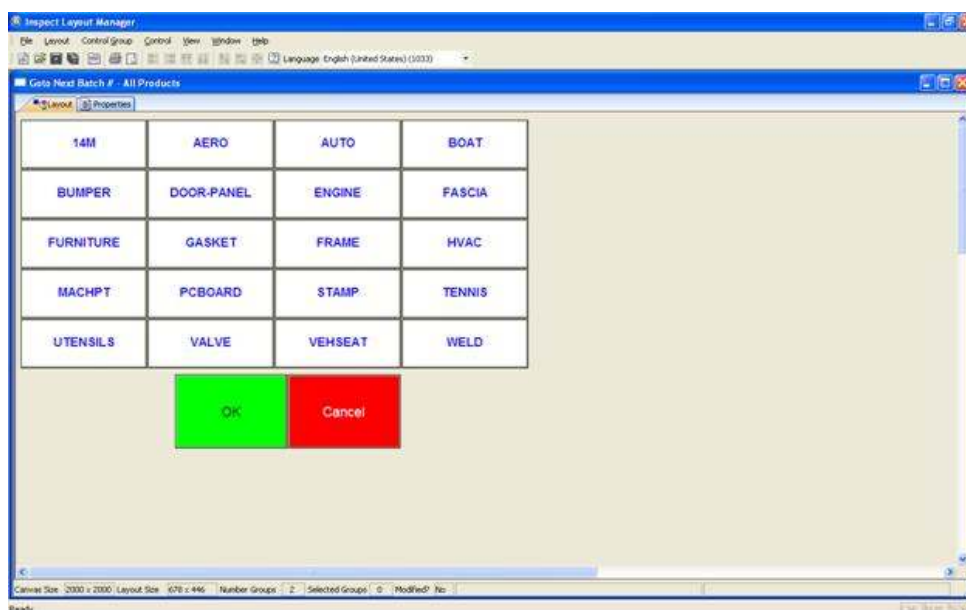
Inspect Layout Manager

File Layout Control Group Control View Window Help

Language English (United States) (1033)

Goto Next Batch # - All Products

Layout Properties

| 14M | AERO | AUTO | BOAT |
|---|---|---|---|
| BUMPER | DOOR-PANEL | ENGINE | FASCIA |
| FURNITURE | GASKET | FRAME | HVAC |
| MACHPT | PCBOARD | STAMP | TENNIS |
| UTENSILS | VALVE | VEHSEAT | WELD |

OK

Cancel

Canvas Size 2000 x 2000 Layout Size 678 x 446 Number Groups 2 Selected Groups 0 Modified? No

Ready